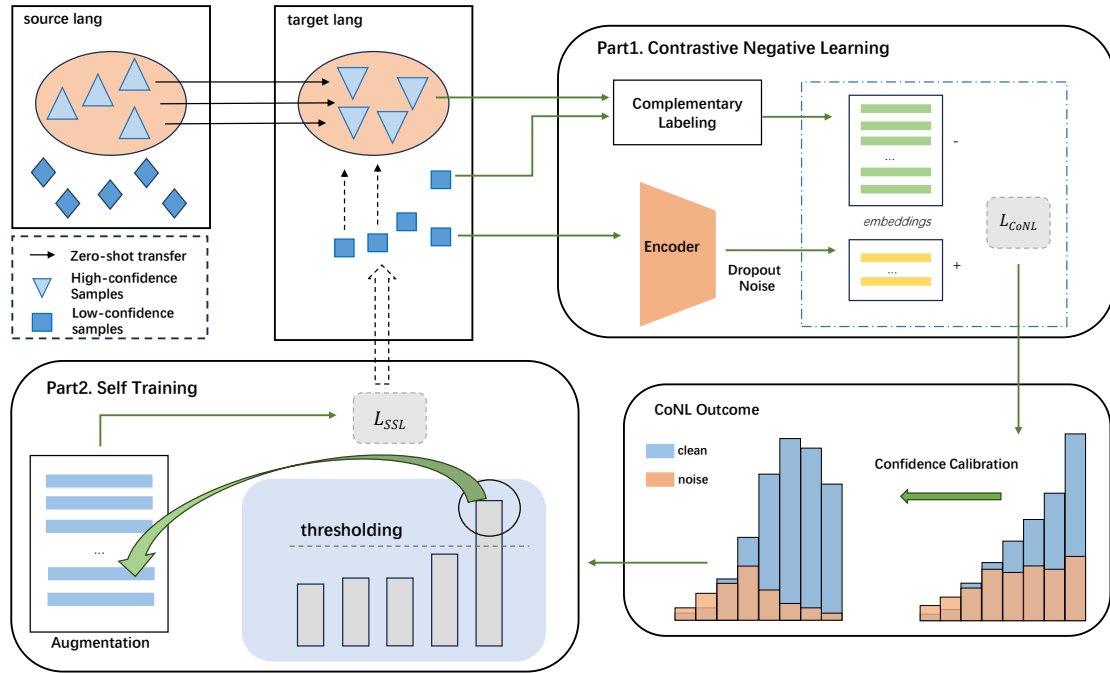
source lang

target lang

Part1. Contrastive Negative Learning

Complementary Labeling

...

-

embeddings

$L_{CoNL}$

Encoder

Dropout Noise

...

+

Zero-shot transfer

High-confidence Samples

Low-confidence samples

Part2. Self Training

$L_{SSL}$

...

Augmentation

thresholding

CoNL Outcome

clean

noise

Confidence Calibration